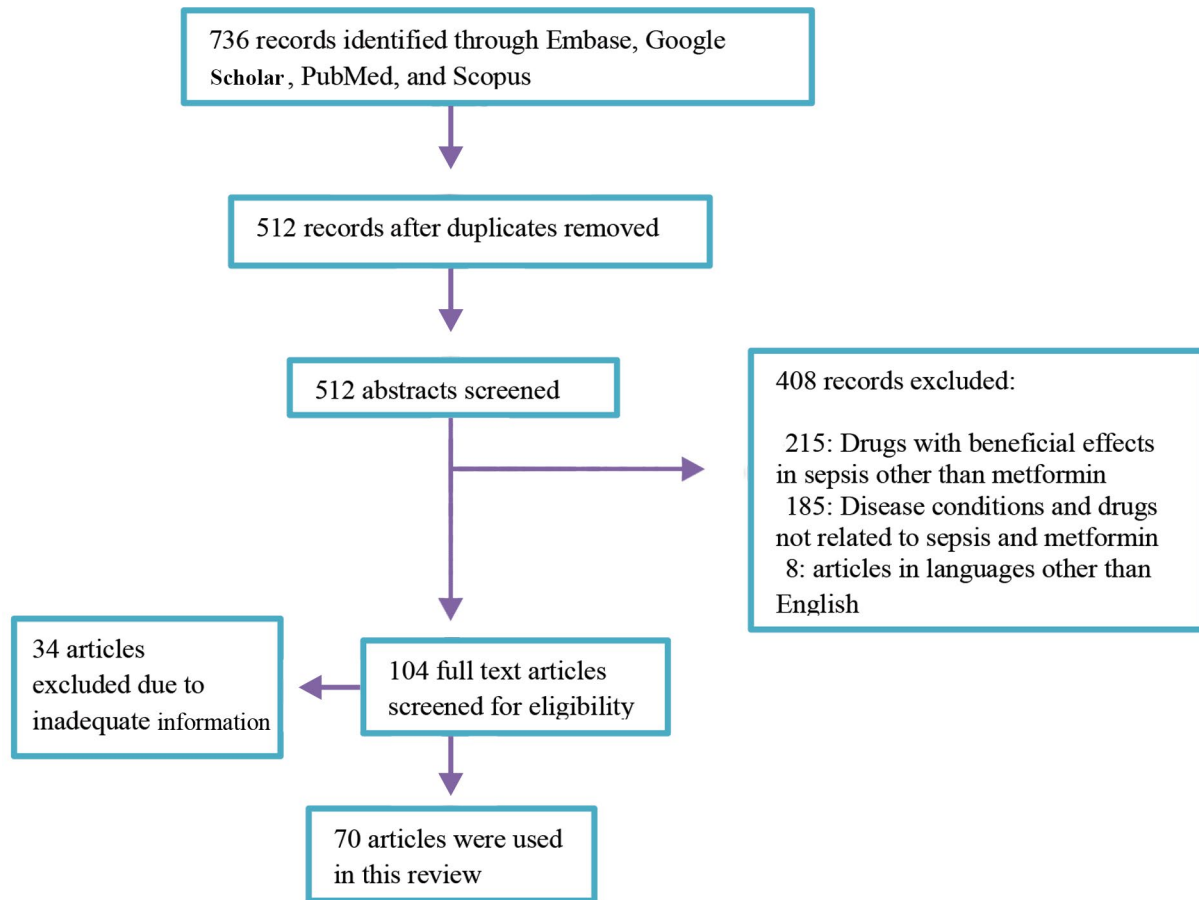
736 records identified through Embase, Google Scholar, PubMed, and Scopus

512 records after duplicates removed

512 abstracts screened

408 records excluded:

215: Drugs with beneficial effects in sepsis other than metformin
185: Disease conditions and drugs not related to sepsis and metformin
8: articles in languages other than English

34 articles excluded due to inadequate information

104 full text articles screened for eligibility

70 articles were used in this review